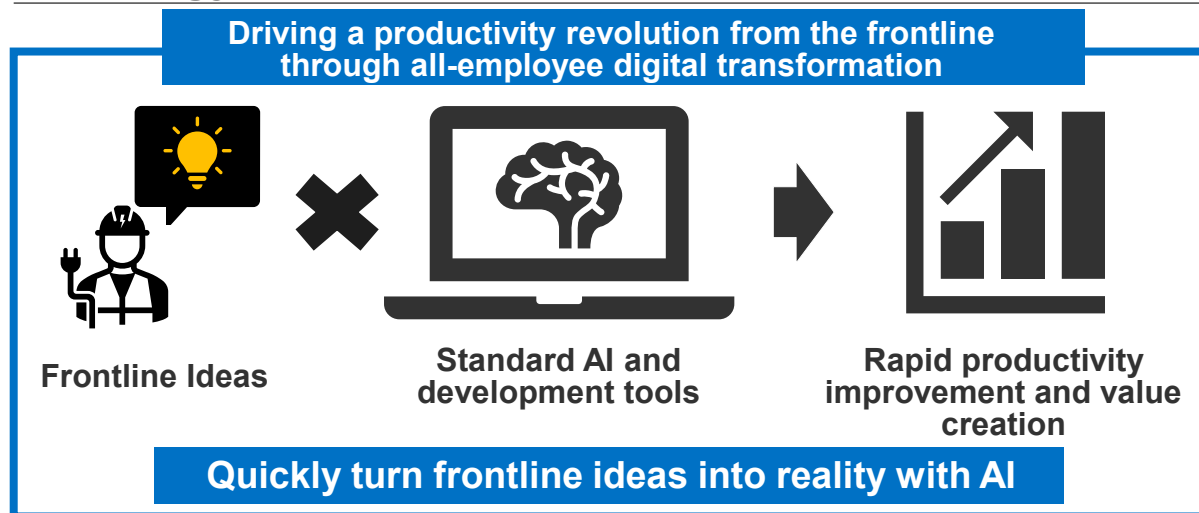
Driving a productivity revolution from the frontline through all-employee digital transformation

Frontline Ideas

Standard AI and development tools

Rapid productivity improvement and value creation

Quickly turn frontline ideas into reality with AI